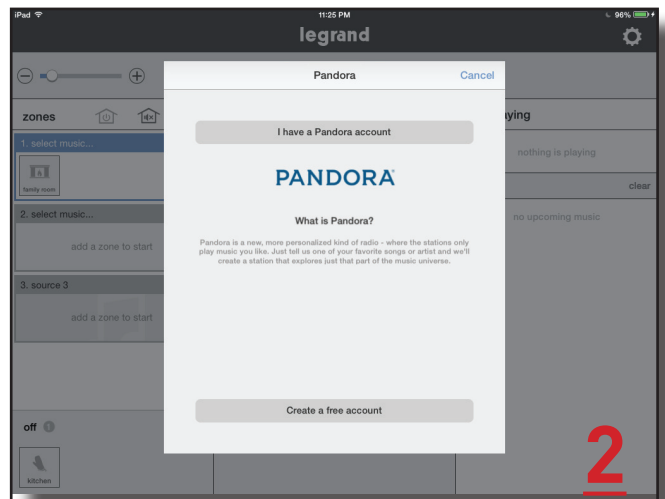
iPad

11:25 PM

96%

legrand

zones

1. select music...

family room

2. select music...

add a zone to start

3. source 3

add a zone to start

off

kitchen

Pandora

Cancel

I have a Pandora account

PANDORA

What is Pandora?

Pandora is a new, more personalized kind of radio - where the stations only play music you like. Just tell us one of your favorite songs or artist and we'll create a station that explores just that part of the music universe.

Create a free account

ying

nothing is playing

clear

no upcoming music

2